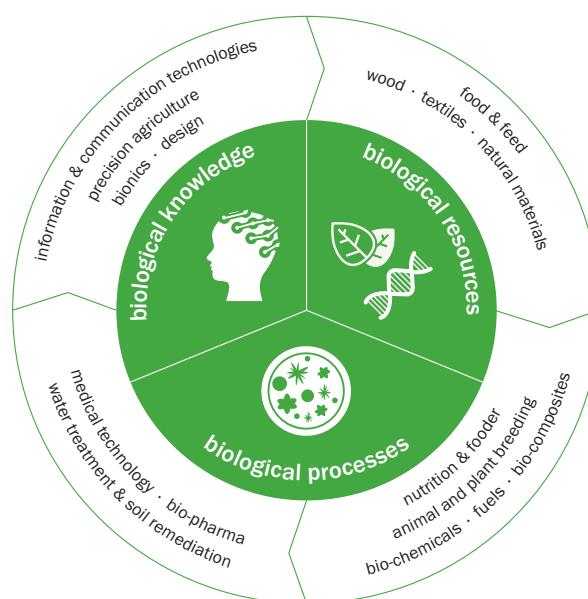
information & communication technologies
precision agriculture
bionics · design

food & feed
wood · textiles · natural materials

biological knowledge

biological resources

biological processes

medical technology · bio-pharma
water treatment & soil remediation

nutrition & fooder
animal and plant breeding
bio-chemicals · fuels · bio-composites